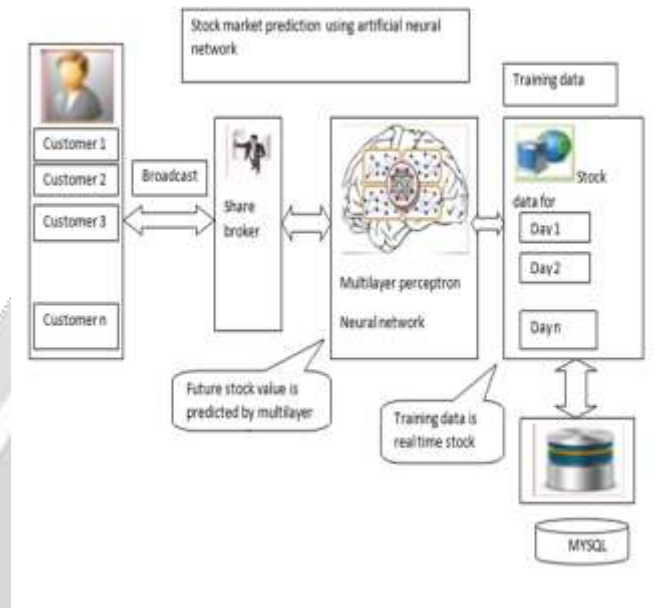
Stock market prediction using artificial neural network

Customer 1

Customer 2

Customer 3

Customer n

Broadcast

Share broker

Multilayer perceptron

Neural network

Training data

Stock data for

Day 1

Day 2

Day n

Future stock value is predicted by multilayer

Training data is real time stock

MYSQL